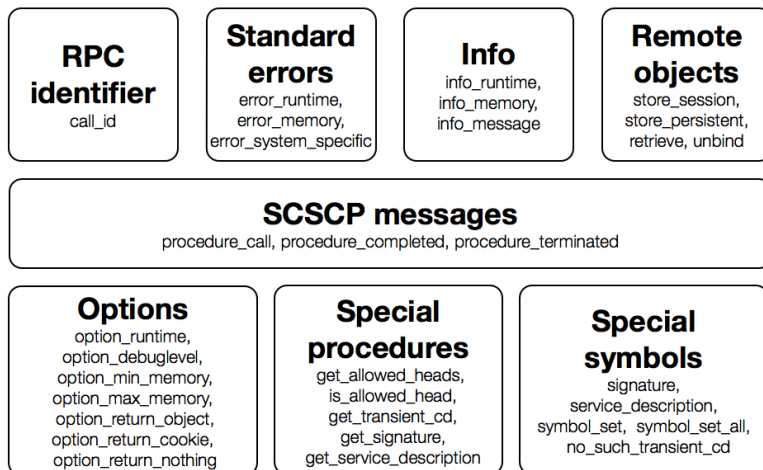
RPC identifier
call_id

Standard errors
error_runtime, error_memory, error_system_specific

Info
info_runtime, info_memory, info_message

Remote objects
store_session, store_persistent, retrieve, unbind

SCSCP messages
procedure_call, procedure_completed, procedure_terminated

Options
option_runtime, option_debuglevel, option_min_memory, option_max_memory, option_return_object, option_return_cookie, option_return_nothing

Special procedures
get_allowed_heads, is_allowed_head, get_transient_cd, get_signature, get_service_description

Special symbols
signature, service_description, symbol_set, symbol_set_all, no_such_transient_cd